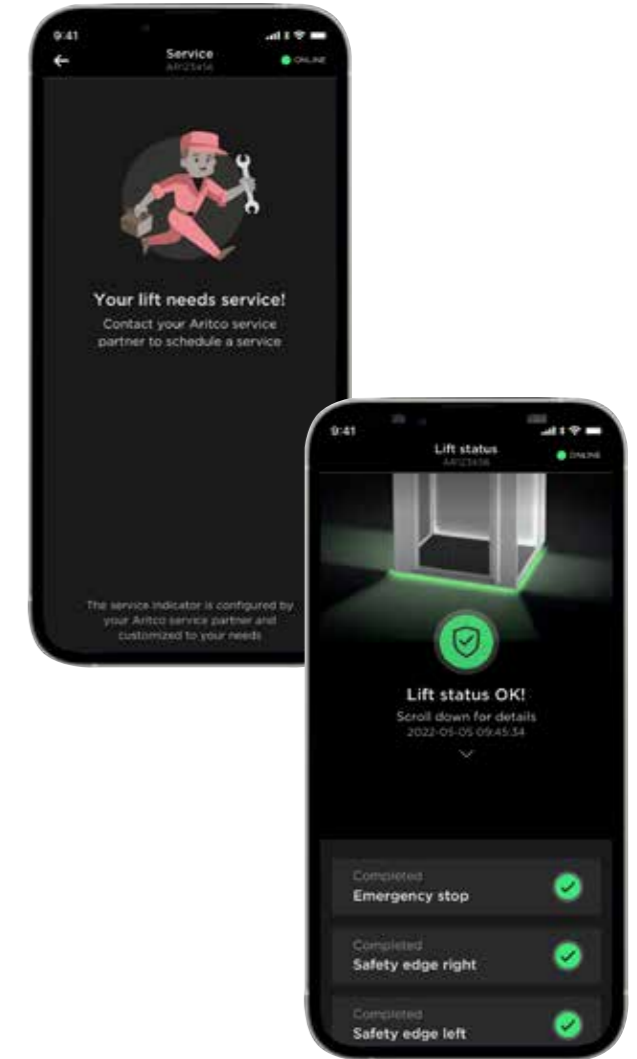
9:41

Service

AR123456

ONLINE

Your lift needs service!

Contact your Aritco service partner to schedule a service

The service indicator is configured by your Aritco service partner and customized to your needs

9:41

Lift status

AR123456

ONLINE

Lift status OK!

Scroll down for details

2022-05-05 09:45:34

Completed

Emergency stop

Completed

Safety edge right

Completed

Safety edge left